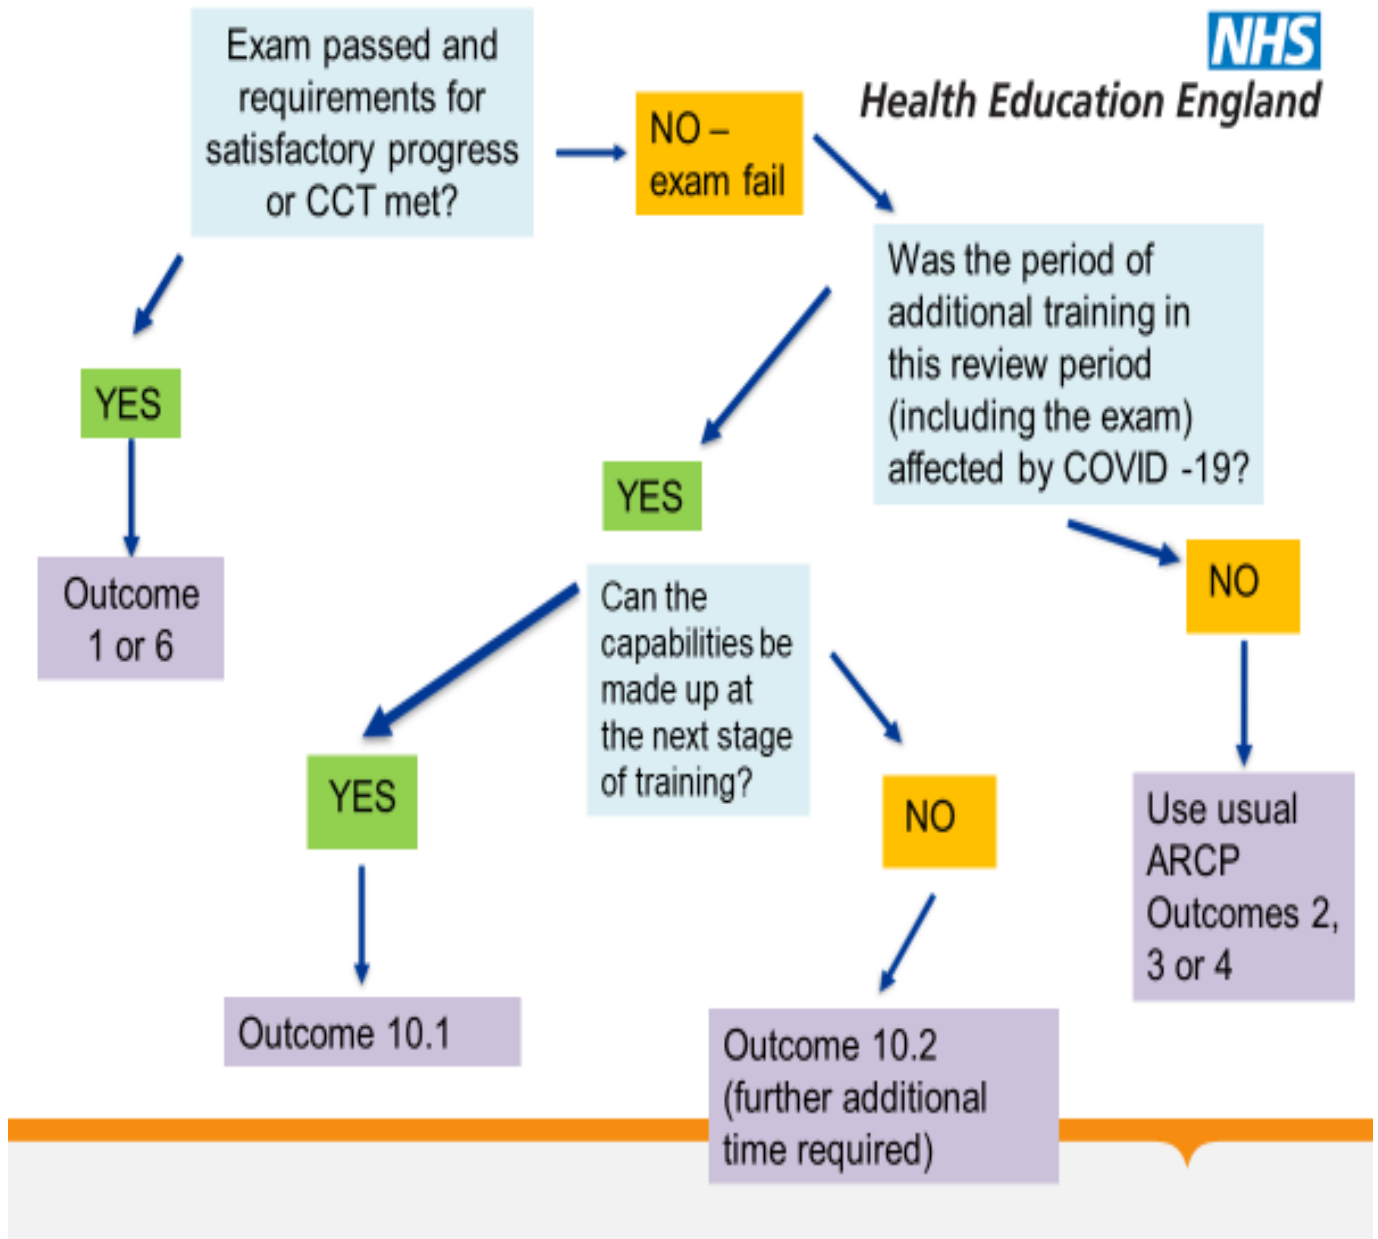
NHS
Health Education England

Exam passed and requirements for satisfactory progress or CCT met?

NO – exam fail

YES

Outcome 1 or 6

Was the period of additional training in this review period (including the exam) affected by COVID -19?

YES

NO

Can the capabilities be made up at the next stage of training?

YES

NO

Use usual ARCP Outcomes 2, 3 or 4

Outcome 10.1

Outcome 10.2 (further additional time required)